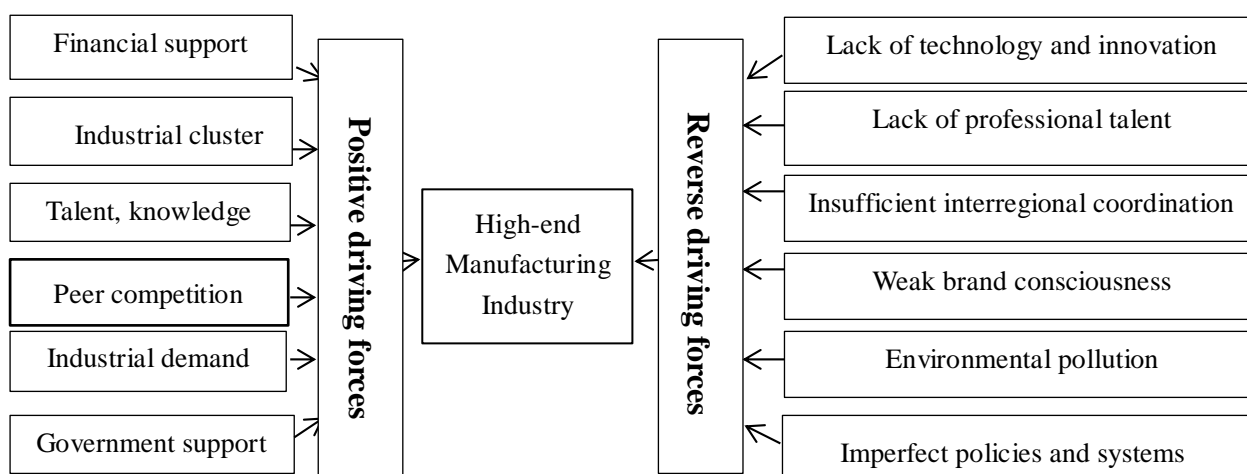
Financial support

Industrial cluster

Talent, knowledge

Peer competition

Industrial demand

Government support

Positive driving forces

High-end Manufacturing Industry

Reverse driving forces

Lack of technology and innovation

Lack of professional talent

Insufficient interregional coordination

Weak brand consciousness

Environmental pollution

Imperfect policies and systems